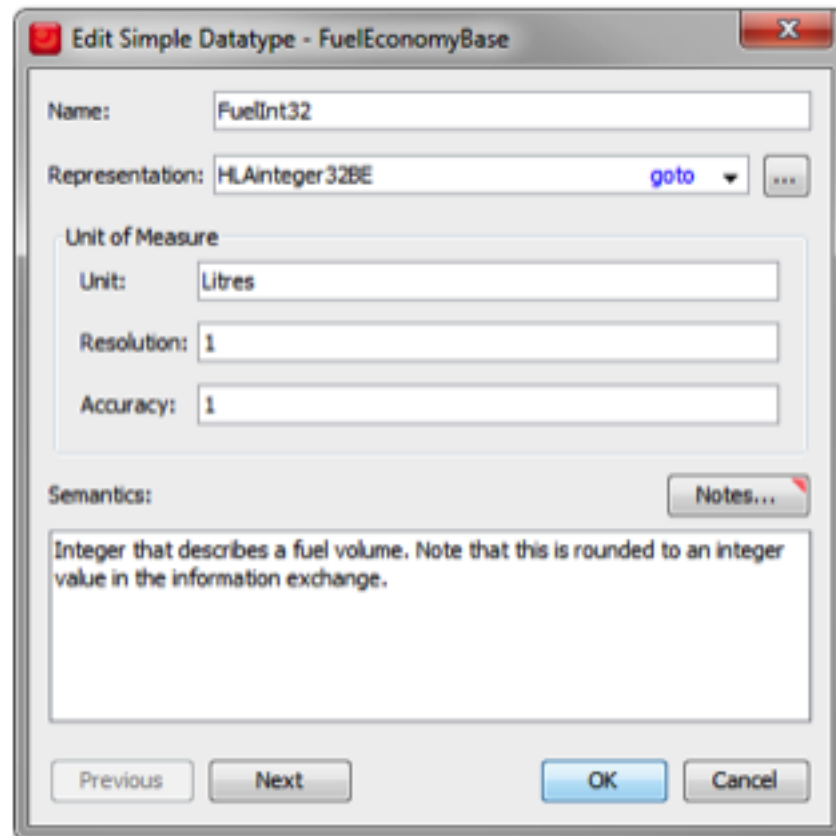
Edit Simple Datatype - FuelEconomyBase

Name: FuelInt32

Representation: HLAinteger32BE goto ...

Unit of Measure

Unit: Litres

Resolution: 1

Accuracy: 1

Semantics: Notes...

Integer that describes a fuel volume. Note that this is rounded to an integer value in the information exchange.

Previous Next OK Cancel